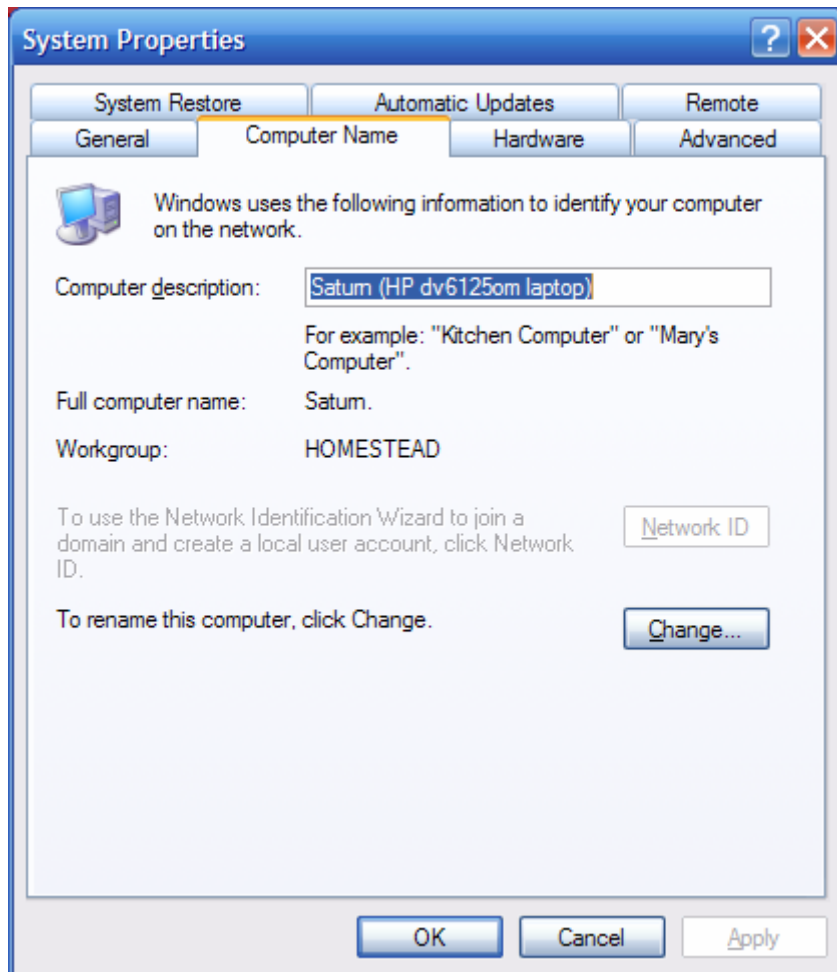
System Properties

System Restore | Automatic Updates | Remote
General | Computer Name | Hardware | Advanced

Windows uses the following information to identify your computer on the network.

Computer description: Saturn (HP dv6125om laptop)

For example: "Kitchen Computer" or "Mary's Computer".

Full computer name: Saturn.

Workgroup: HOMESTEAD

To use the Network Identification Wizard to join a domain and create a local user account, click Network ID.

Network ID

To rename this computer, click Change.

Change...

OK Cancel Apply